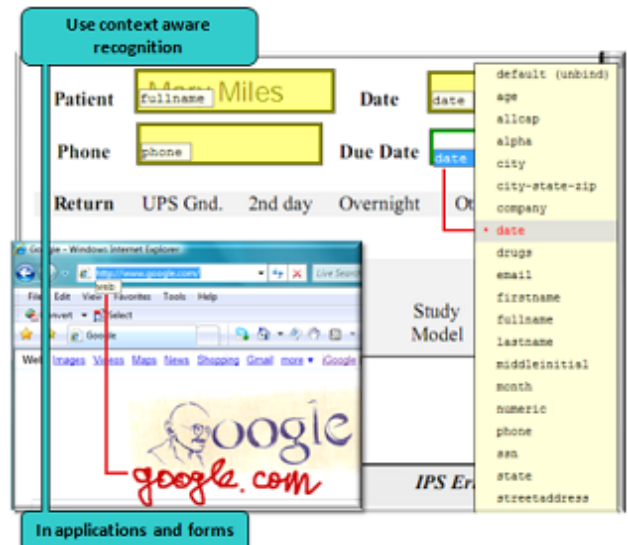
Use context aware recognition

Patient fullname Mary Miles
Date date
Phone phone
Due Date date
Return UPS Gnd. 2nd day Overnight Ot

default (unbind)
age
allcap
alpha
city
city-state-zip
company
date
drugs
email
firstname
fullname
lastname
middleinitial
month
numeric
phone
ssn
state
streetaddress

Google - Windows Internet Explorer
http://www.google.com/
Live Search
File Edit View Favorites Tools Help
Convert Select
Google
Web Images Videos Maps News Shopping Gmail more ▾ iGoogle
Google
google.com

Study Model

IPS Er

In applications and forms